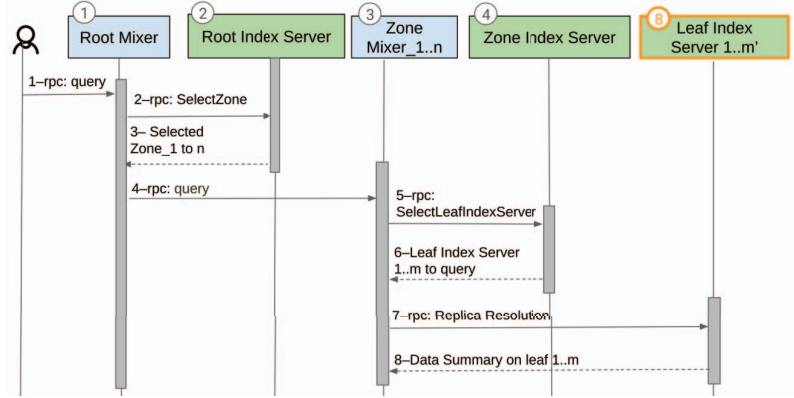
1 Root Mixer

2 Root Index Server

3 Zone Mixer_1..n

4 Zone Index Server

8 Leaf Index Server 1..m'

1–rpc: query

2–rpc: SelectZone

3– Selected Zone_1 to n

4–rpc: query

5–rpc: SelectLeafIndexServer

6–Leaf Index Server 1..m to query

7–rpc: Replica Resolution

8–Data Summary on leaf 1..m